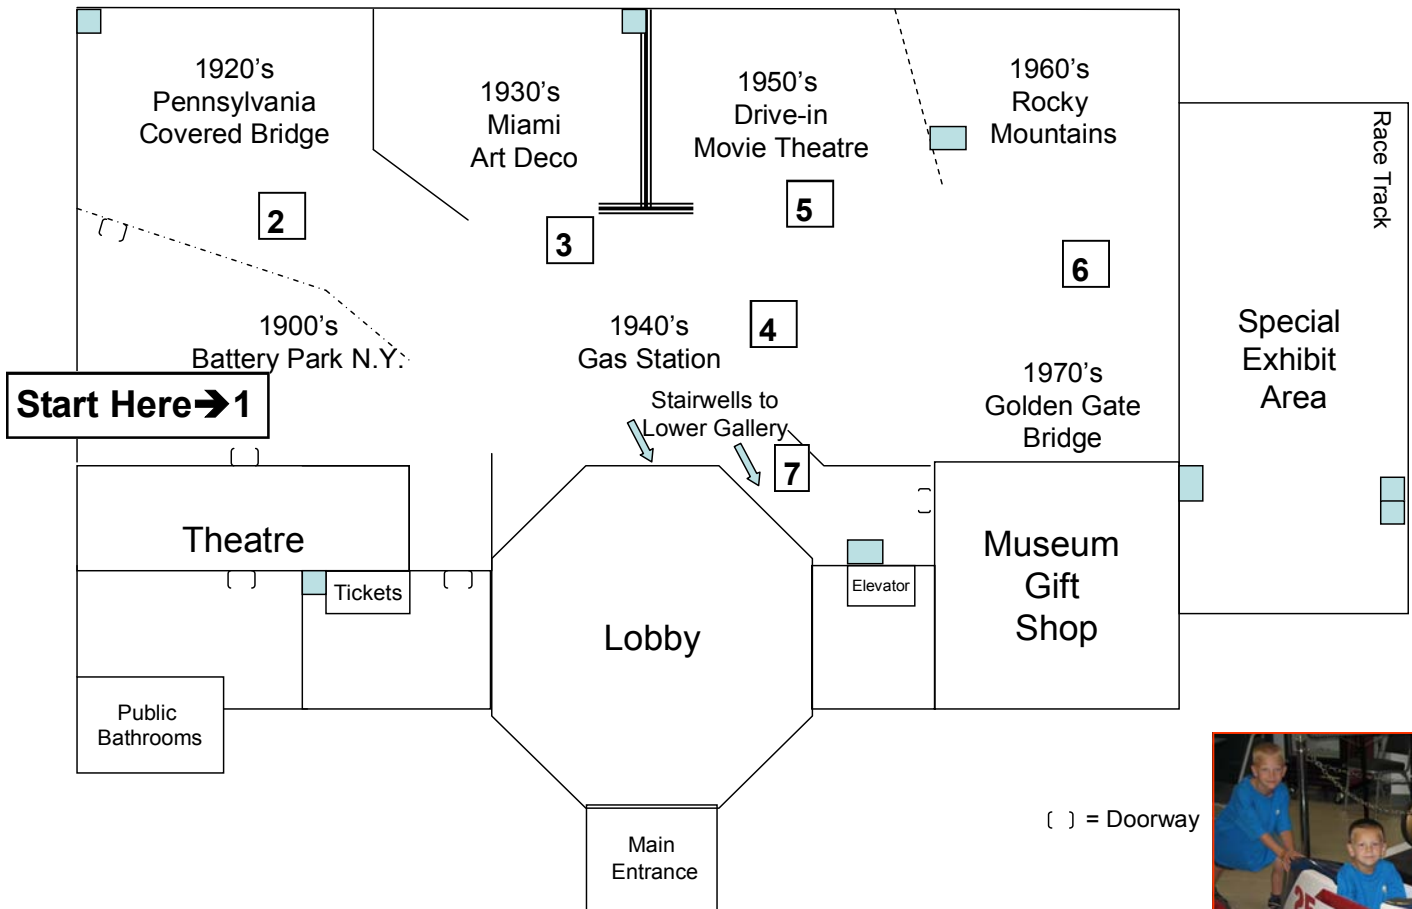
1920's
Pennsylvania
Covered Bridge

1930's
Miami
Art Deco

1950's
Drive-in
Movie Theatre

1960's
Rocky
Mountains

Race Track

2

3

5

6

1900's
Battery Park N.Y.

1940's
Gas Station

4

Special
Exhibit
Area

Start Here➔1

Stairwells to
Lower Gallery

7

1970's
Golden Gate
Bridge

Theatre

Tickets

Lobby

Elevator

Museum
Gift
Shop

Public
Bathrooms

Main
Entrance

[ ] = Doorway